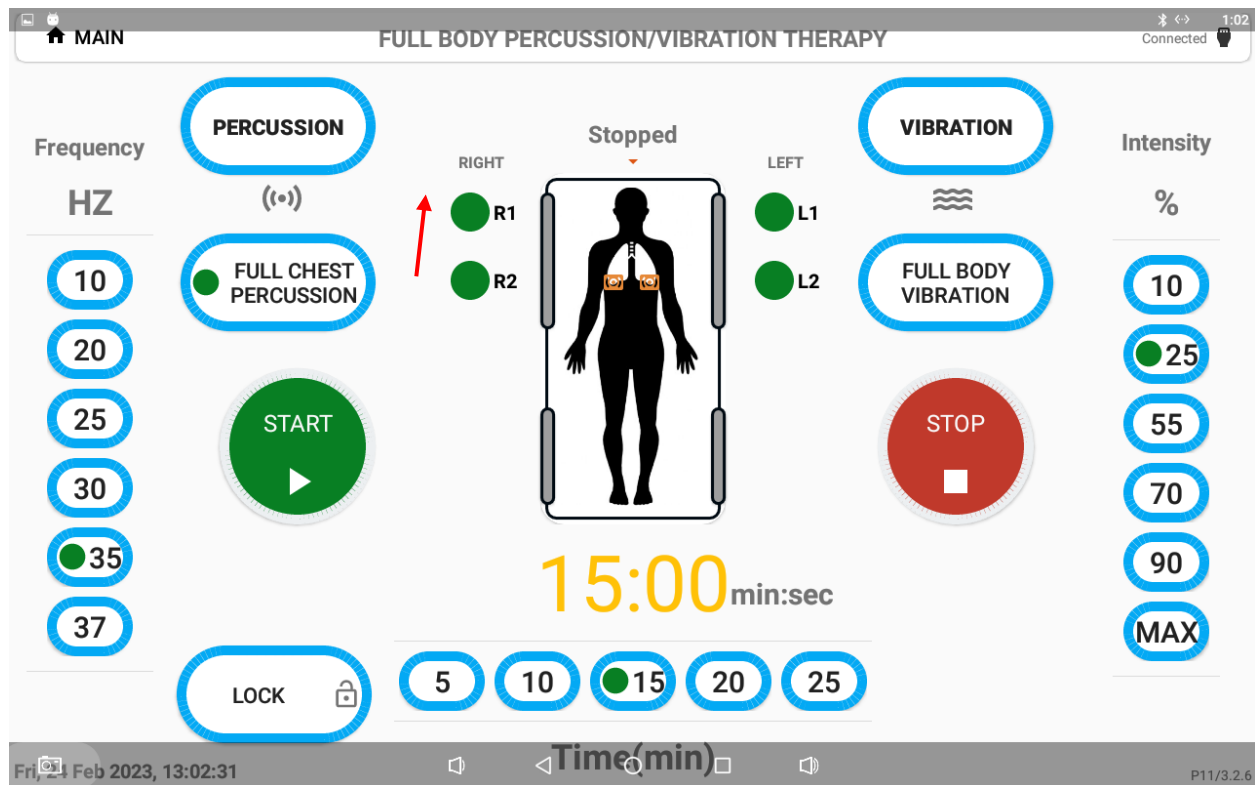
1:02
MAIN
FULL BODY PERCUSSION/VIBRATION THERAPY
Connected

Frequency
HZ
10
20
25
30
35
37

PERCUSSION
FULL CHEST PERCUSSION
START
LOCK

Stopped
RIGHT
LEFT
R1
R2
L1
L2

15:00 min:sec

5
10
15
20
25
Time(min)

VIBRATION
FULL BODY VIBRATION
STOP

Intensity
%
10
25
55
70
90
MAX

Fri, 24 Feb 2023, 13:02:31
P11/3.2.6